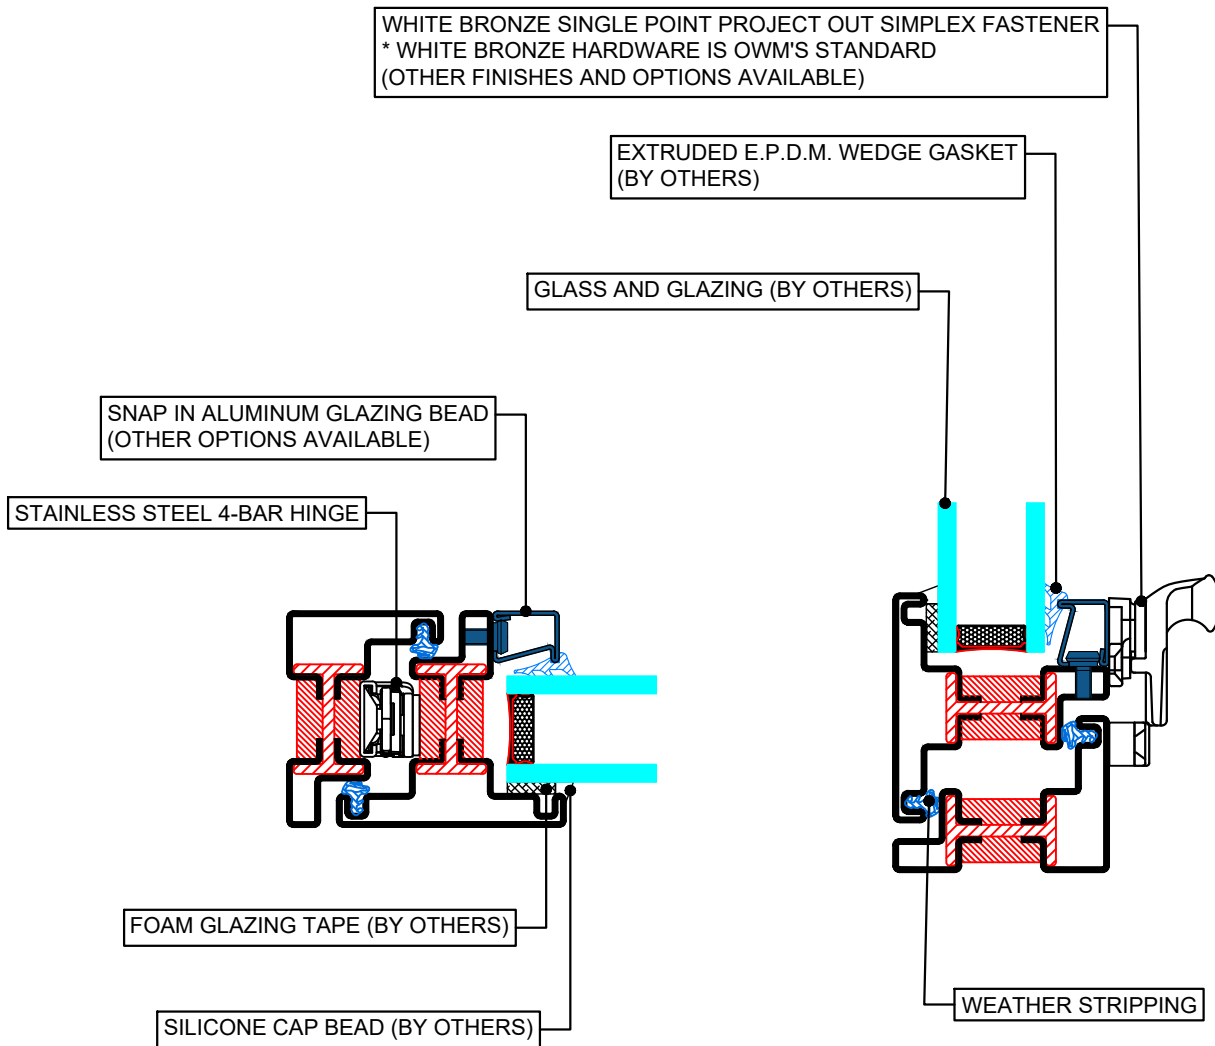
WHITE BRONZE SINGLE POINT PROJECT OUT SIMPLEX FASTENER
* WHITE BRONZE HARDWARE IS OWM'S STANDARD
(OTHER FINISHES AND OPTIONS AVAILABLE)

EXTRUDED E.P.D.M. WEDGE GASKET
(BY OTHERS)

GLASS AND GLAZING (BY OTHERS)

SNAP IN ALUMINUM GLAZING BEAD
(OTHER OPTIONS AVAILABLE)

STAINLESS STEEL 4-BAR HINGE

FOAM GLAZING TAPE (BY OTHERS)

SILICONE CAP BEAD (BY OTHERS)

WEATHER STRIPPING